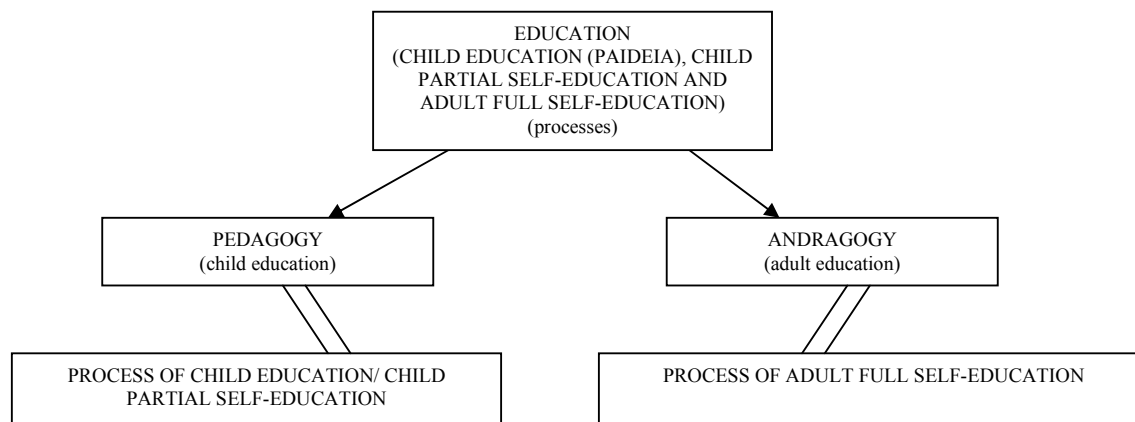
EDUCATION
(CHILD EDUCATION (PAIDEIA), CHILD PARTIAL SELF-EDUCATION AND ADULT FULL SELF-EDUCATION)
(processes)

PEDAGOGY
(child education)

ANDRAGOGY
(adult education)

PROCESS OF CHILD EDUCATION/ CHILD PARTIAL SELF-EDUCATION

PROCESS OF ADULT FULL SELF-EDUCATION